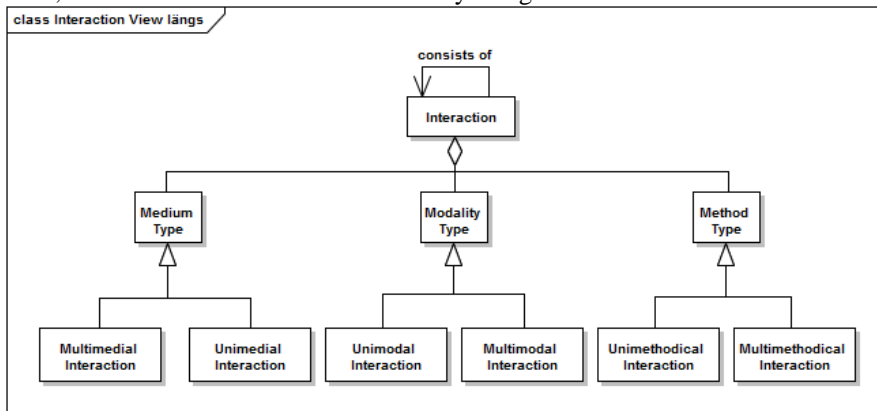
class Interaction View längs

consists of

Interaction

Medium Type

Modality Type

Method Type

Multimedial Interaction

Unimedial Interaction

Unimodal Interaction

Multimodal Interaction

Unimethodical Interaction

Multimethodical Interaction